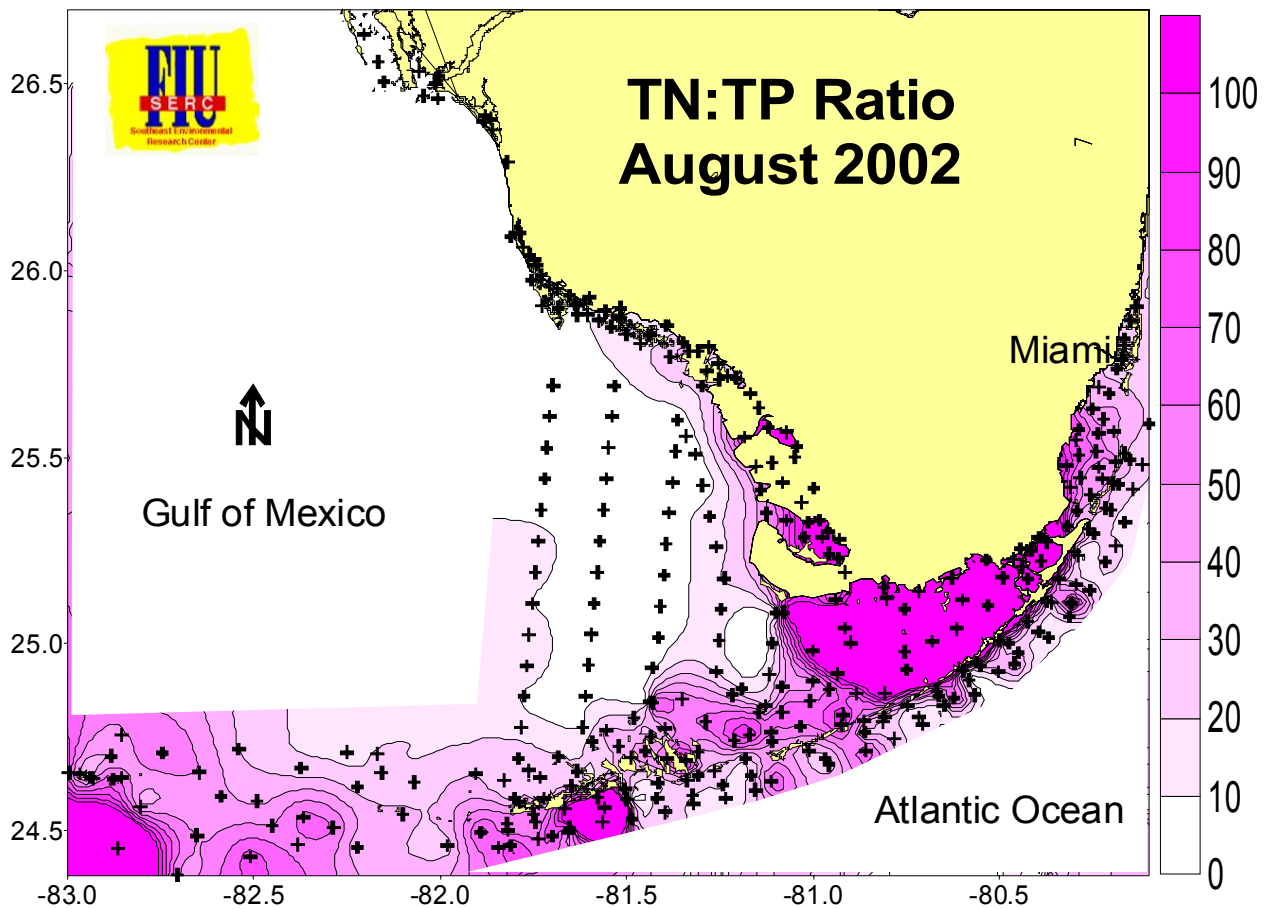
FIU
SERC
Southeast Environmental Research Center

TN:TP Ratio
August 2002

Miami

N

Gulf of Mexico

Atlantic Ocean

26.5
26.0
25.5
25.0
24.5

-83.0
-82.5
-82.0
-81.5
-81.0
-80.5

100
90
80
70
60
50
40
30
20
10
0